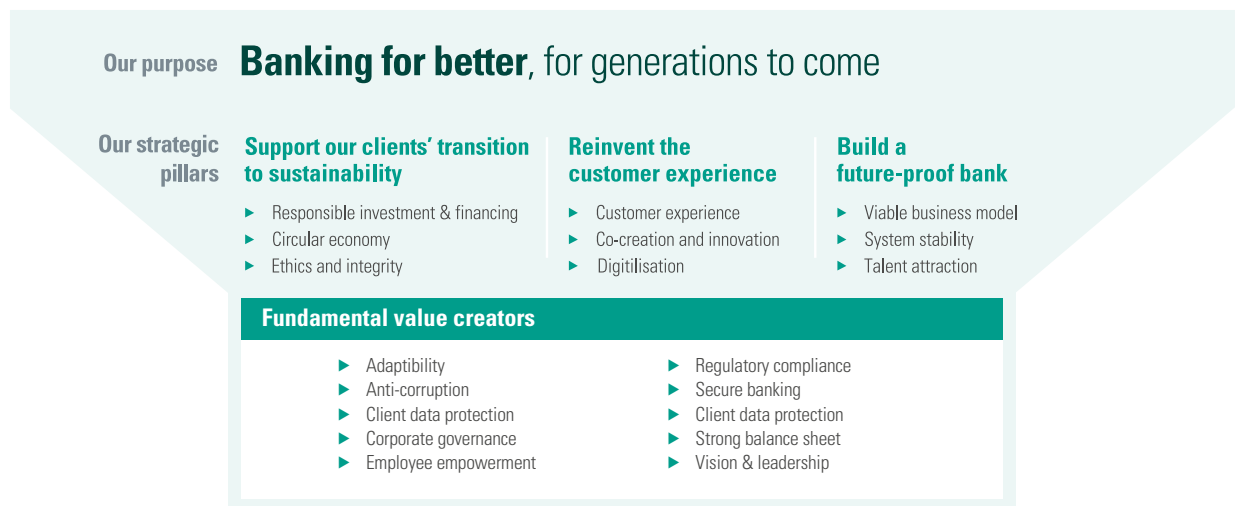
Our purpose **Banking for better**, for generations to come

Our strategic pillars

Support our clients' transition to sustainability
- Responsible investment & financing
- Circular economy
- Ethics and integrity

Reinvent the customer experience
- Customer experience
- Co-creation and innovation
- Digitilisation

Build a future-proof bank
- Viable business model
- System stability
- Talent attraction

Fundamental value creators

- Adaptibility
- Anti-corruption
- Client data protection
- Corporate governance
- Employee empowerment

- Regulatory compliance
- Secure banking
- Client data protection
- Strong balance sheet
- Vision & leadership